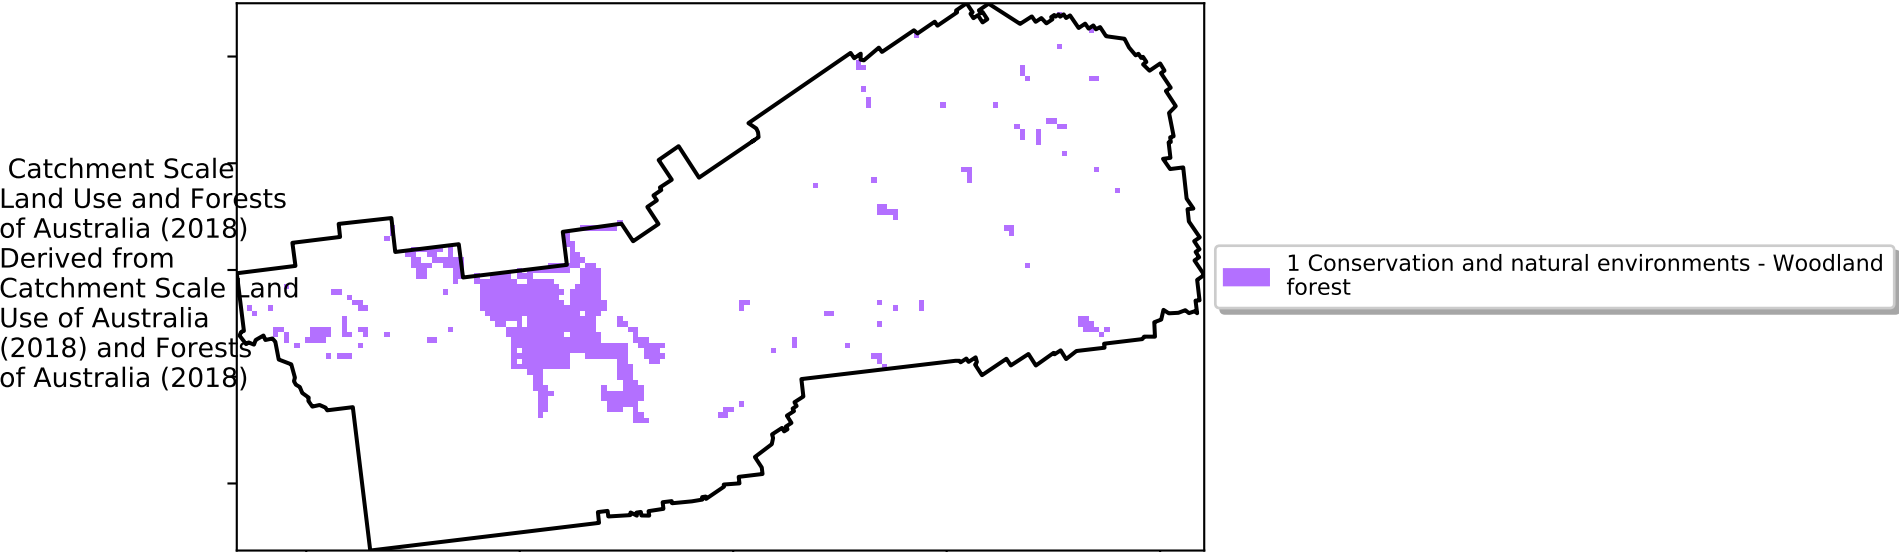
Catchment Scale Land Use and Forests of Australia (2018) Derived from Catchment Scale Land Use of Australia (2018) and Forests of Australia (2018)

1 Conservation and natural environments - Woodland forest